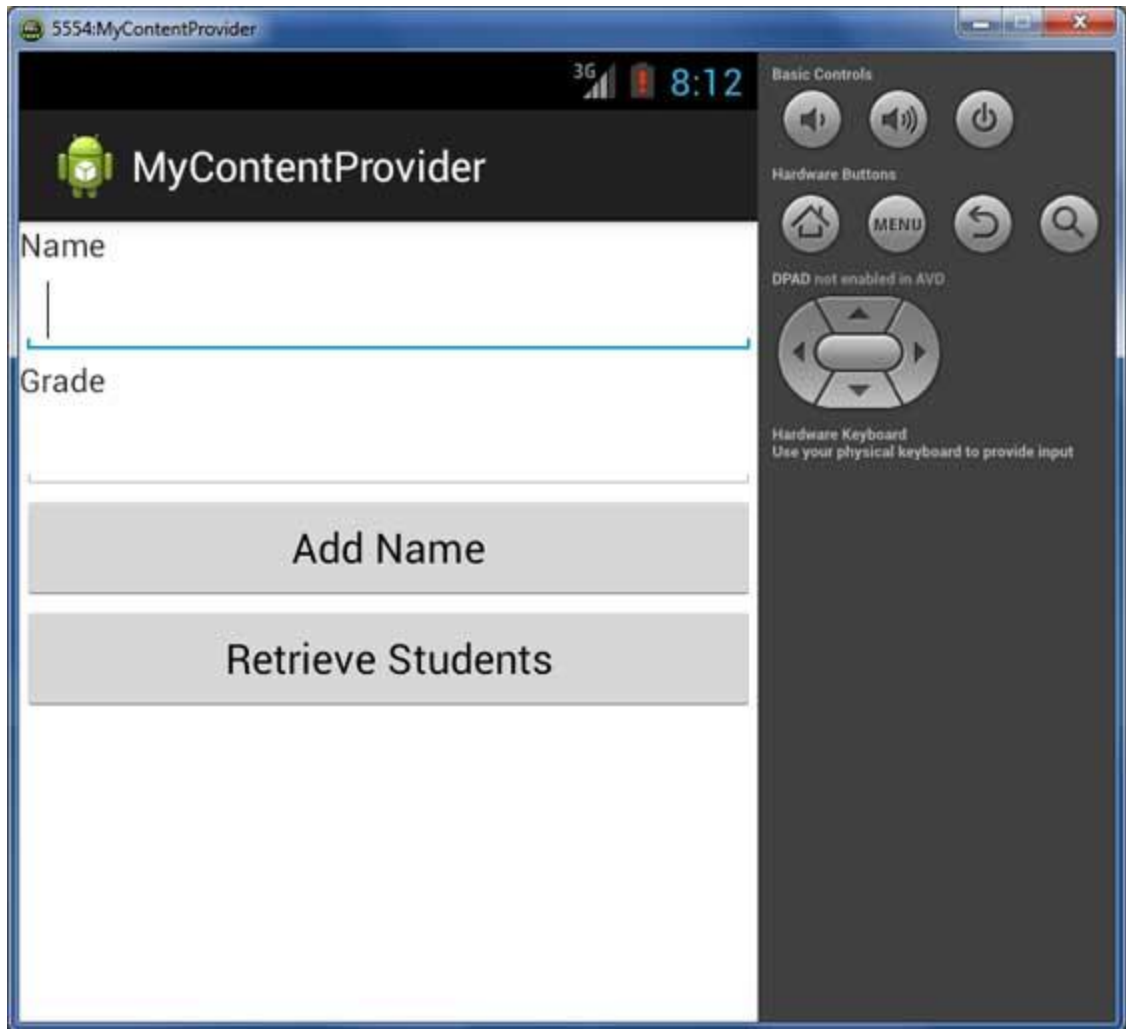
5554:MyContentProvider

3G 8:12

MyContentProvider

Name

Grade

Add Name

Retrieve Students

Basic Controls

Hardware Buttons

MENU

DPAD not enabled in AVD

Hardware Keyboard
Use your physical keyboard to provide input